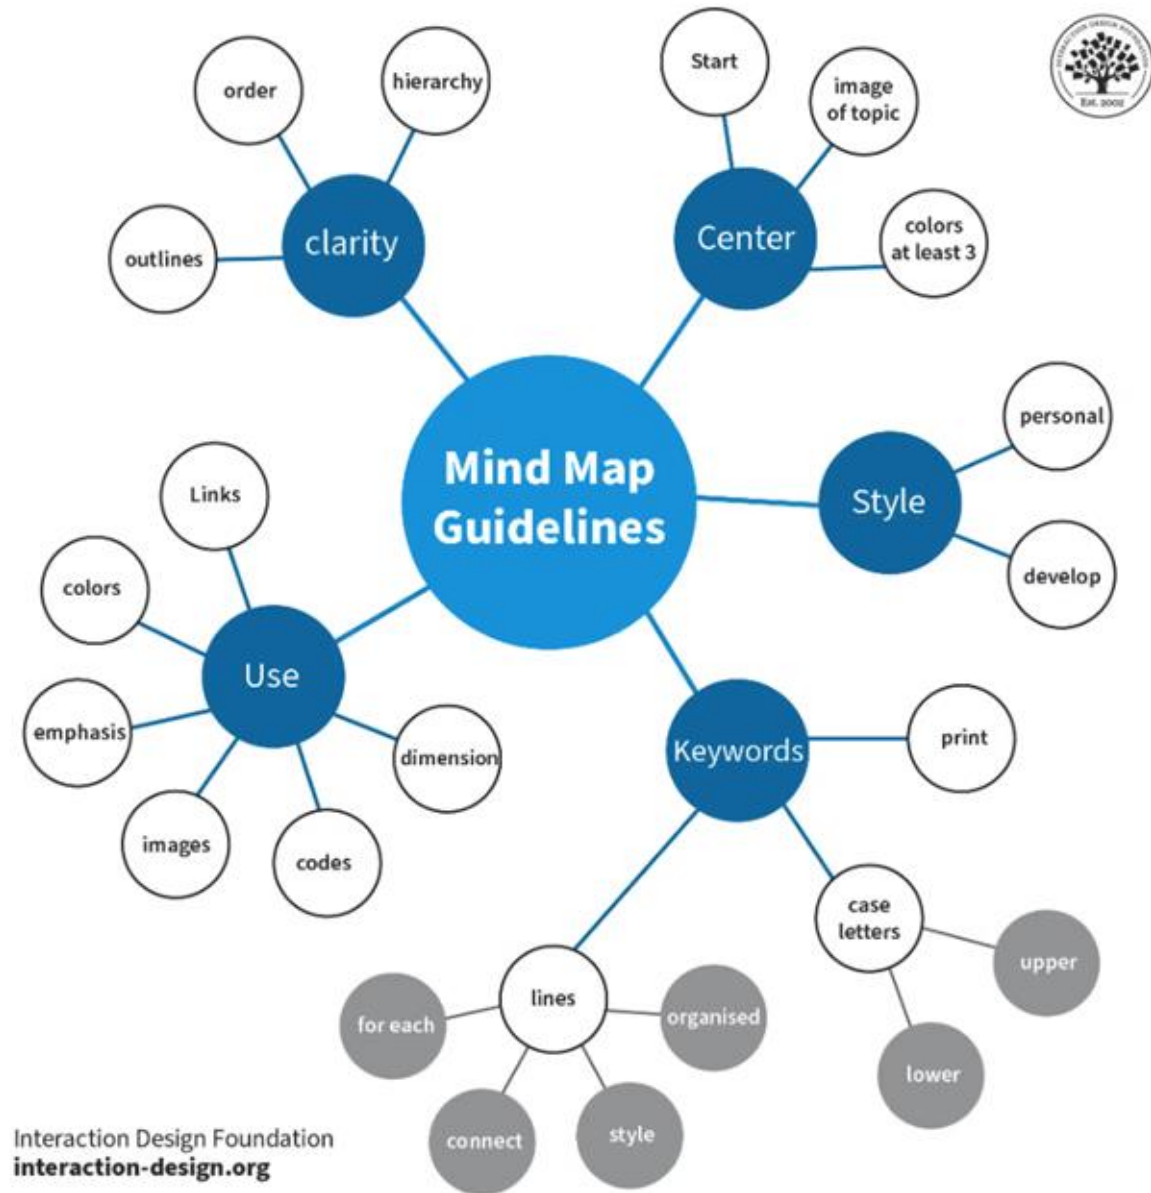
Mind Map Guidelines

clarity
order
hierarchy
outlines

Center
Start
image of topic
colors at least 3

Style
personal
develop

Keywords
print
case letters
upper
lower
lines
for each
organised
connect
style

Use
Links
colors
emphasis
images
codes
dimension

INTERACTION DESIGN FOUNDATION
Est. 2002

Interaction Design Foundation
interaction-design.org